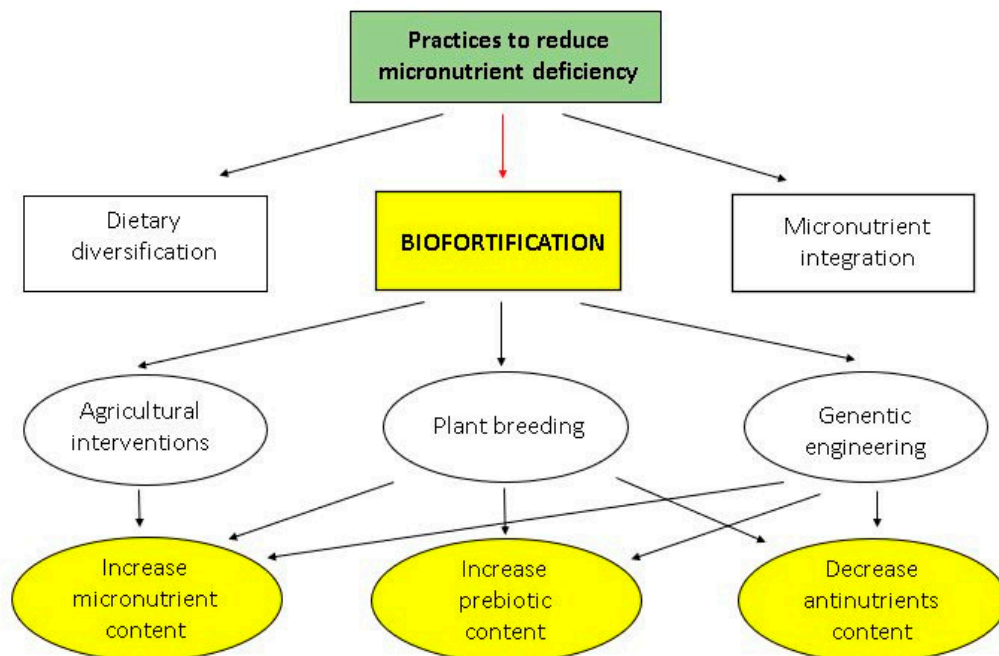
Practices to reduce micronutrient deficiency

Dietary diversification

BIOFORTIFICATION

Micronutrient integration

Agricultural interventions

Plant breeding

Genentic engineering

Increase micronutrient content

Increase prebiotic content

Decrease antinutrients content